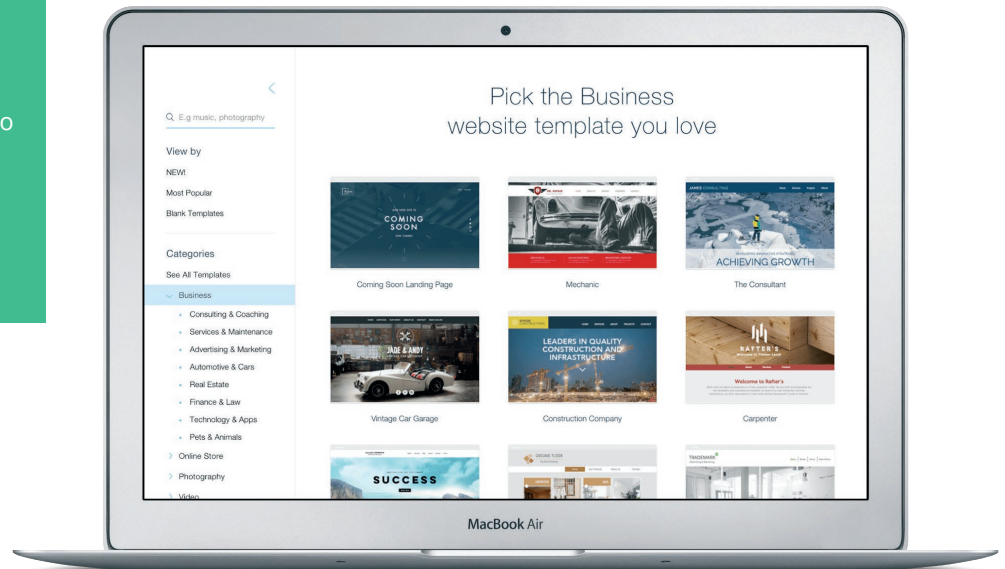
o

E.g music, photography

View by
NEW!
Most Popular
Blank Templates

Categories
See All Templates
Business
Consulting & Coaching
Services & Maintenance
Advertising & Marketing
Automotive & Cars
Real Estate
Finance & Law
Technology & Apps
Pets & Animals
Online Store
Photography
Video

Pick the Business website template you love

COMING SOON
Coming Soon Landing Page

Mechanic

ACHIEVING GROWTH
The Consultant

JADE & ANDY
Vintage Car Garage

LEADERS IN QUALITY CONSTRUCTION AND INFRASTRUCTURE
Construction Company

RAFTER'S
Welcome to Rafter's
Carpenter

SUCCESS

TRADEMARK

MacBook Air